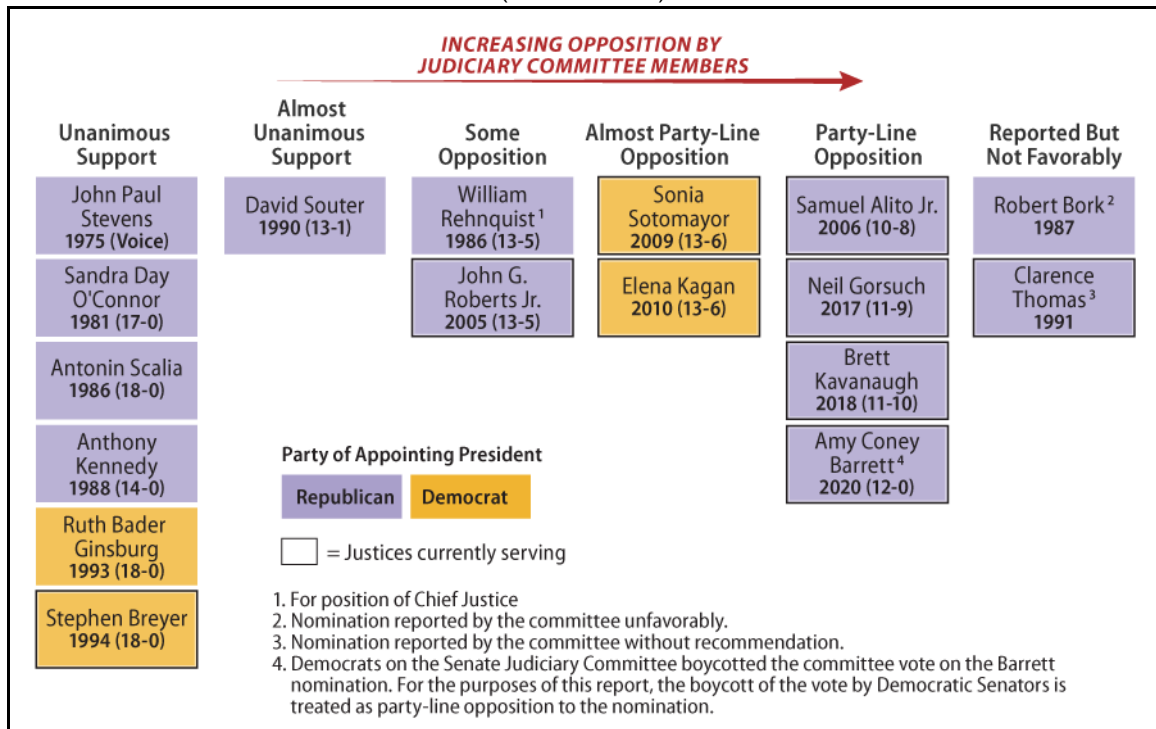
INCREASING OPPOSITION BY JUDICIARY COMMITTEE MEMBERS

Unanimous Support

John Paul Stevens 1975 (Voice)

Sandra Day O'Connor 1981 (17-0)

Antonin Scalia 1986 (18-0)

Anthony Kennedy 1988 (14-0)

Ruth Bader Ginsburg 1993 (18-0)

Stephen Breyer 1994 (18-0)

Almost Unanimous Support

David Souter 1990 (13-1)

Some Opposition

William Rehnquist$^1$ 1986 (13-5)

John G. Roberts Jr. 2005 (13-5)

Almost Party-Line Opposition

Sonia Sotomayor 2009 (13-6)

Elena Kagan 2010 (13-6)

Party-Line Opposition

Samuel Alito Jr. 2006 (10-8)

Neil Gorsuch 2017 (11-9)

Brett Kavanaugh 2018 (11-10)

Amy Coney Barrett$^4$ 2020 (12-0)

Reported But Not Favorably

Robert Bork$^2$ 1987

Clarence Thomas$^3$ 1991

Party of Appointing President

Republican Democrat

= Justices currently serving

1. For position of Chief Justice
2. Nomination reported by the committee unfavorably.
3. Nomination reported by the committee without recommendation.
4. Democrats on the Senate Judiciary Committee boycotted the committee vote on the Barrett nomination. For the purposes of this report, the boycott of the vote by Democratic Senators is treated as party-line opposition to the nomination.